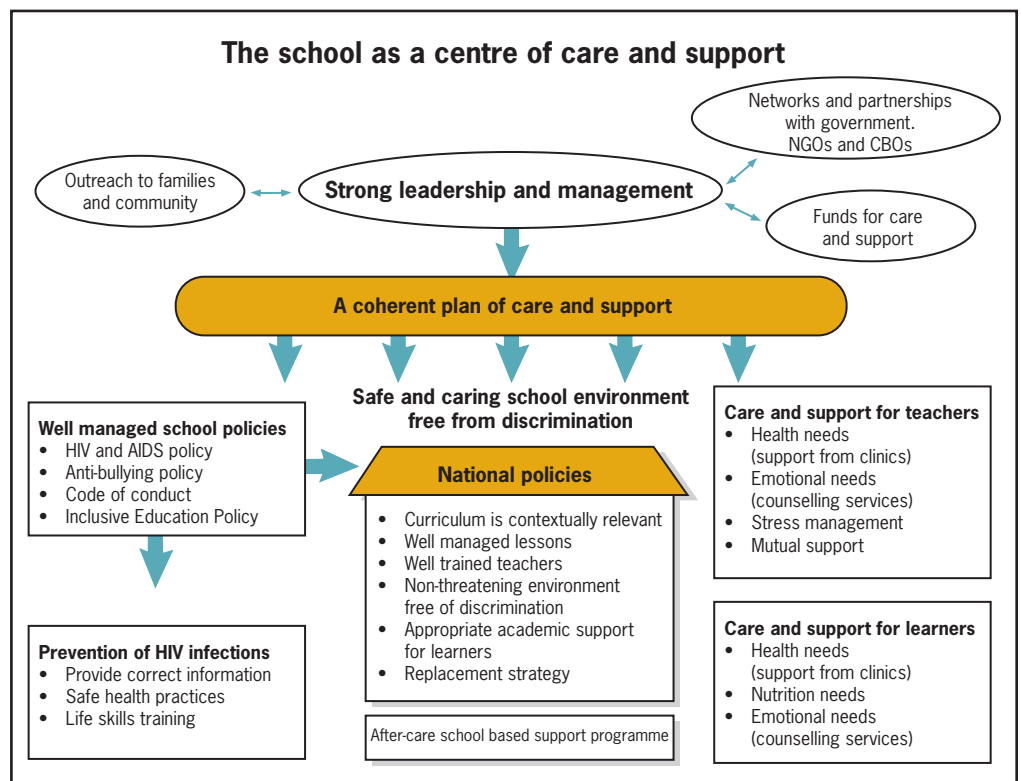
The school as a centre of care and support

Networks and partnerships with government. NGOs and CBOs

Outreach to families and community

Strong leadership and management

Funds for care and support

A coherent plan of care and support

Safe and caring school environment free from discrimination

Well managed school policies
- HIV and AIDS policy
- Anti-bullying policy
- Code of conduct
- Inclusive Education Policy

National policies
- Curriculum is contextually relevant
- Well managed lessons
- Well trained teachers
- Non-threatening environment free of discrimination
- Appropriate academic support for learners
- Replacement strategy

Care and support for teachers
- Health needs (support from clinics)
- Emotional needs (counselling services)
- Stress management
- Mutual support

Prevention of HIV infections
- Provide correct information
- Safe health practices
- Life skills training

After-care school based support programme

Care and support for learners
- Health needs (support from clinics)
- Nutrition needs
- Emotional needs (counselling services)